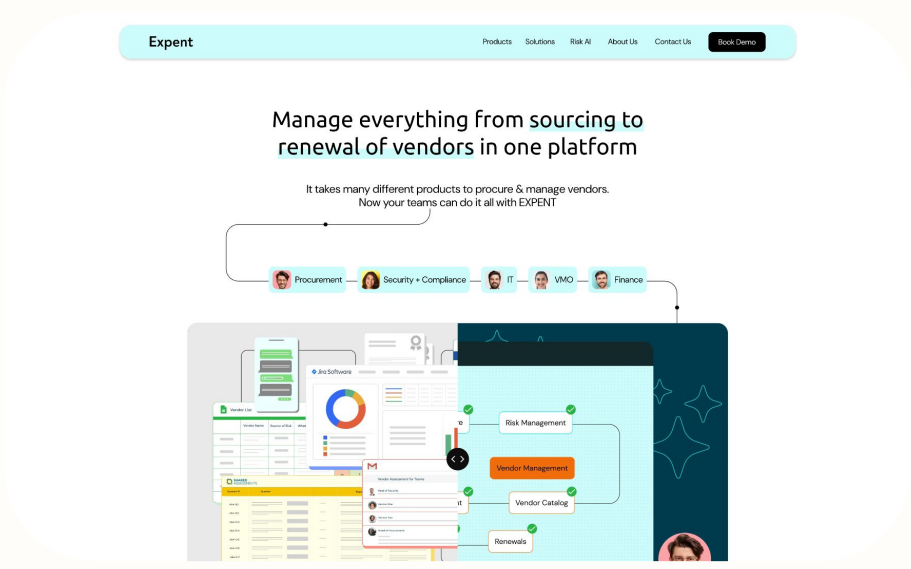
Expent

Products Solutions Risk AI About Us Contact Us Book Demo

Manage everything from sourcing to renewal of vendors in one platform

It takes many different products to procure & manage vendors. Now your teams can do it all with EXPENT

Procurement Security + Compliance IT VMO Finance

Jira Software

Vendor List

Vendor Assessment for Teams

Risk Management

Vendor Management

Vendor Catalog

Renewals